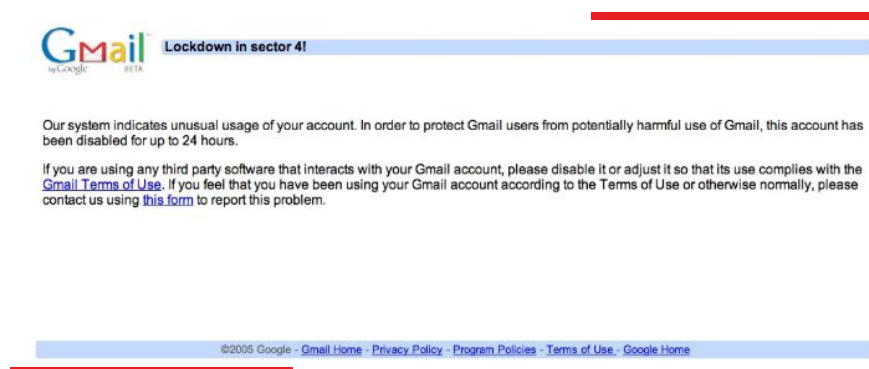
Gmail by Google BETA

Lockdown in sector 4!

Our system indicates unusual usage of your account. In order to protect Gmail users from potentially harmful use of Gmail, this account has been disabled for up to 24 hours.

If you are using any third party software that interacts with your Gmail account, please disable it or adjust it so that its use complies with the Gmail Terms of Use. If you feel that you have been using your Gmail account according to the Terms of Use or otherwise normally, please contact us using this form to report this problem.

©2005 Google - Gmail Home - Privacy Policy - Program Policies - Terms of Use - Google Home